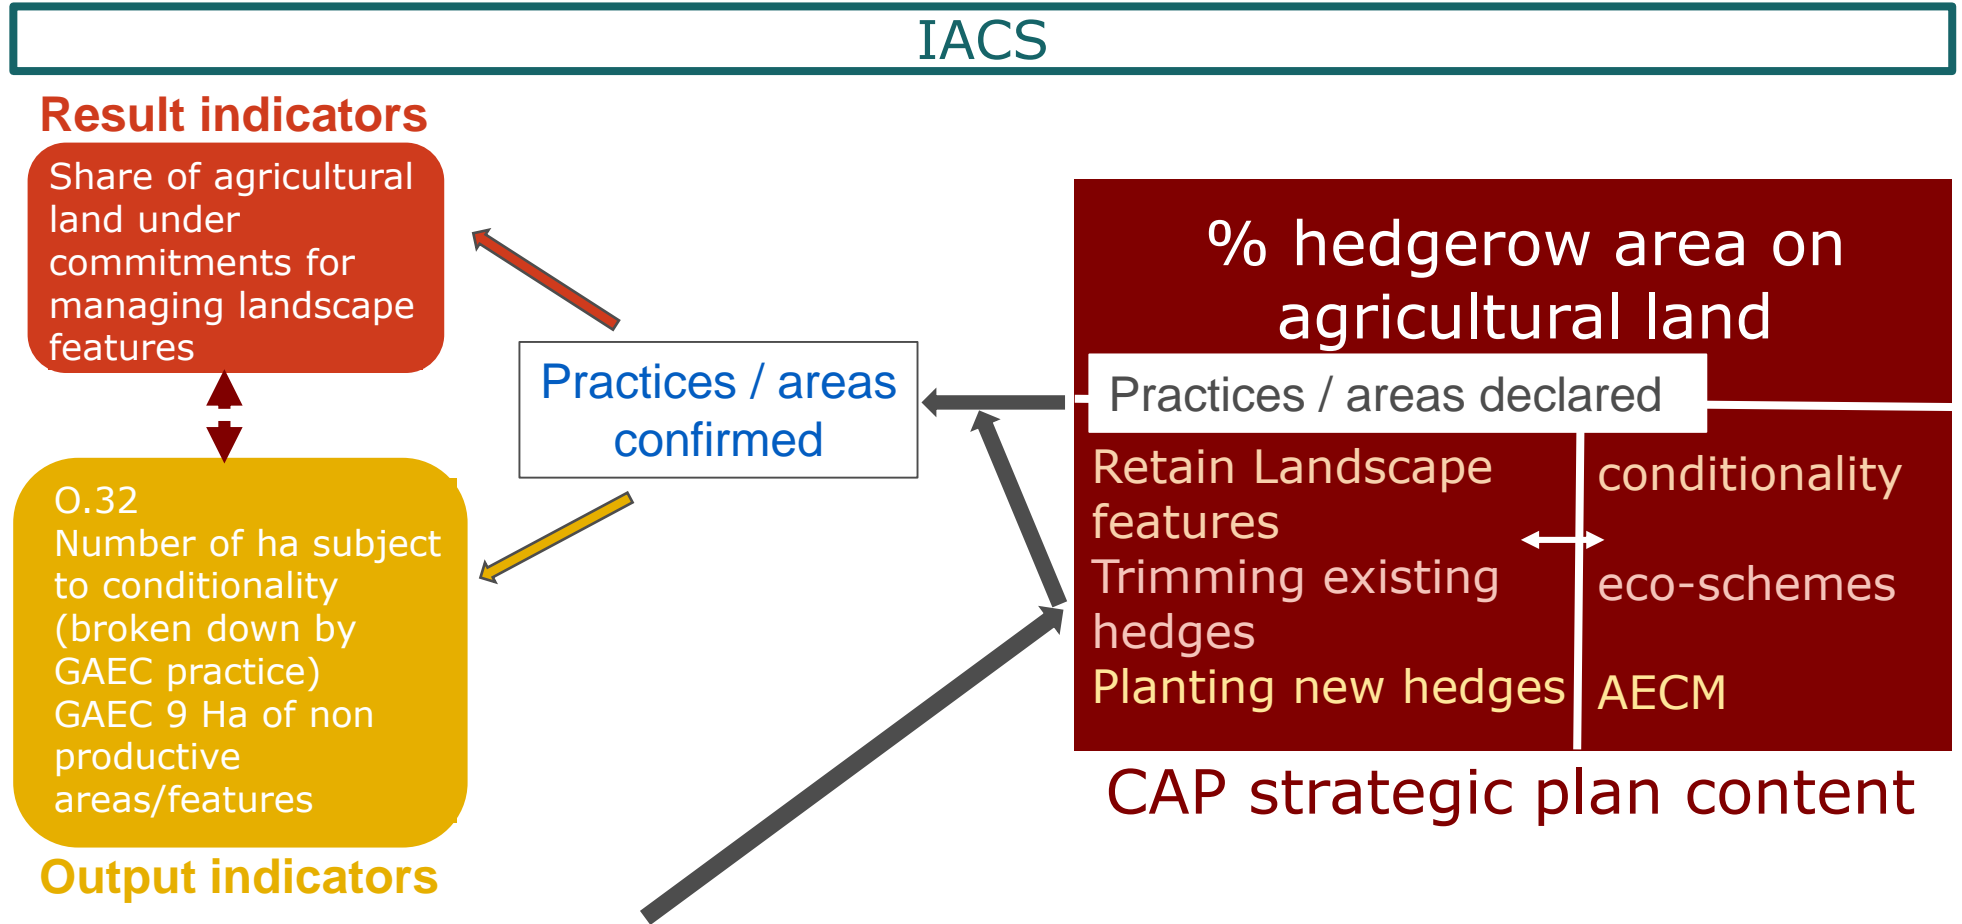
IACS

Result indicators

Share of agricultural land under commitments for managing landscape features

O.32
Number of ha subject to conditionality (broken down by GAEC practice)
GAEC 9 Ha of non productive areas/features

Output indicators

Practices / areas confirmed

% hedgerow area on agricultural land

Practices / areas declared

Retain Landscape features
Trimming existing hedges
Planting new hedges

conditionality
eco-schemes
AECM

CAP strategic plan content